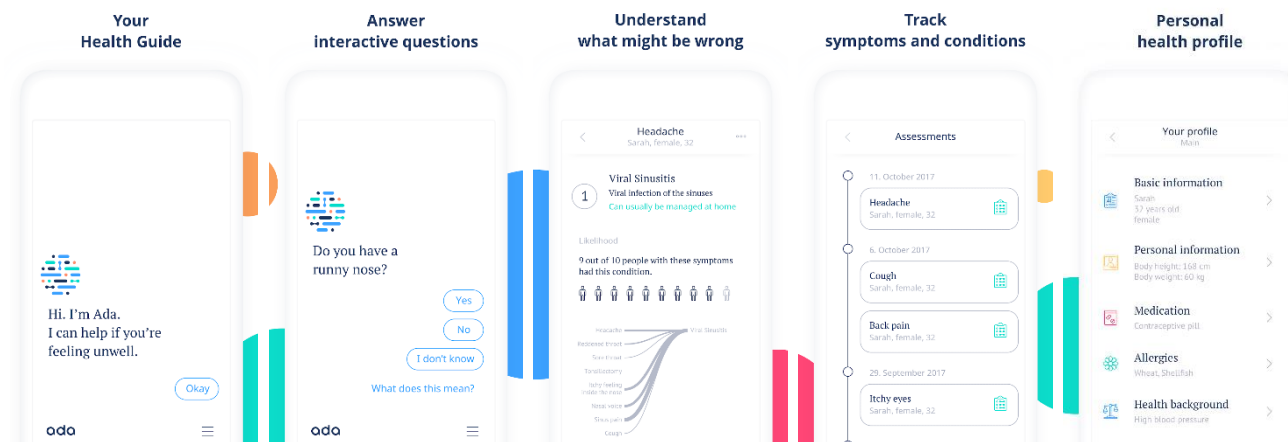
Your Health Guide

Hi. I'm Ada.
I can help if you're feeling unwell.

Okay

ada

Answer interactive questions

Do you have a runny nose?

Yes

No

I don't know

What does this mean?

ada

Understand what might be wrong

Headache
Sarah, female, 32

1 Viral Sinusitis
Viral infection of the sinuses
Can usually be managed at home

Likelihood

9 out of 10 people with these symptoms had this condition.

Headache
Reddened throat
Sore throat
Tonsillectomy
Itchy feeling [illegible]
Nasal voice
Sinus pain
Cough
Viral Sinusitis

Track symptoms and conditions

Assessments

11. October 2017

Headache
Sarah, female, 32

6. October 2017

Cough
Sarah, female, 32

Back pain
Sarah, female, 32

29. September 2017

Itchy eyes
Sarah, female, 32

Personal health profile

Your profile
Main

Basic information
Sarah
37 years old
female

Personal information
Body height: 168 cm
Body weight: 60 kg

Medication
Contraceptive pill

Allergies
Wheat, Shellfish

Health background
High blood pressure